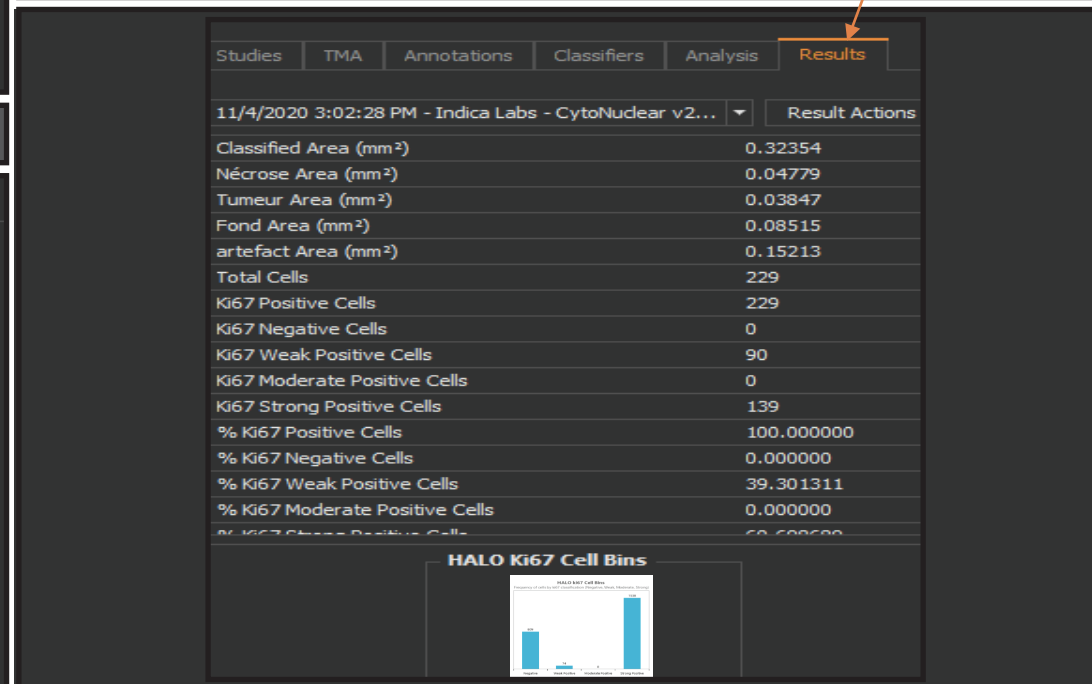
Studies | TMA | Annotations | Classifiers | Analysis | Results

11/4/2020 3:02:28 PM - Indica Labs - CytoNuclear v2... ▾ | Result Actions

| | |
|---|---|
| Classified Area (mm²) | 0.32354 |
| Nécrose Area (mm²) | 0.04779 |
| Tumeur Area (mm²) | 0.03847 |
| Fond Area (mm²) | 0.08515 |
| artefact Area (mm²) | 0.15213 |
| Total Cells | 229 |
| Ki67 Positive Cells | 229 |
| Ki67 Negative Cells | 0 |
| Ki67 Weak Positive Cells | 90 |
| Ki67 Moderate Positive Cells | 0 |
| Ki67 Strong Positive Cells | 139 |
| % Ki67 Positive Cells | 100.000000 |
| % Ki67 Negative Cells | 0.000000 |
| % Ki67 Weak Positive Cells | 39.301311 |
| % Ki67 Moderate Positive Cells | 0.000000 |
| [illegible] | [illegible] |

HALO Ki67 Cell Bins

HALO Ki67 Cell Bins
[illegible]
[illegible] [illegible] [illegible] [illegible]
Negative Weak Positive Moderate Positive Strong Positive